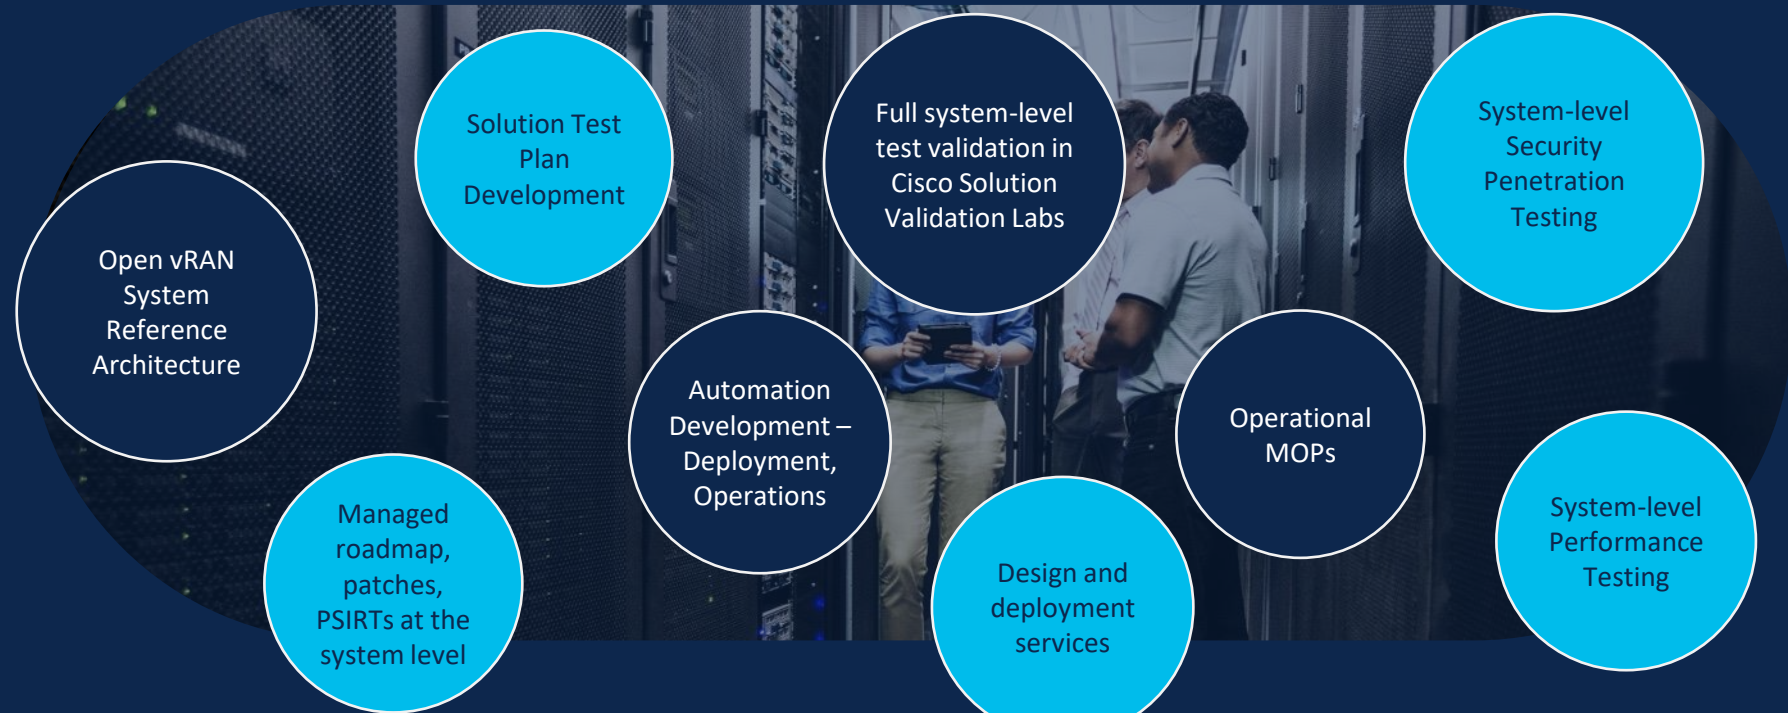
Open vRAN System Reference Architecture

Solution Test Plan Development

Managed roadmap, patches, PSIRTs at the system level

Automation Development – Deployment, Operations

Full system-level test validation in Cisco Solution Validation Labs

Design and deployment services

Operational MOPs

System-level Security Penetration Testing

System-level Performance Testing